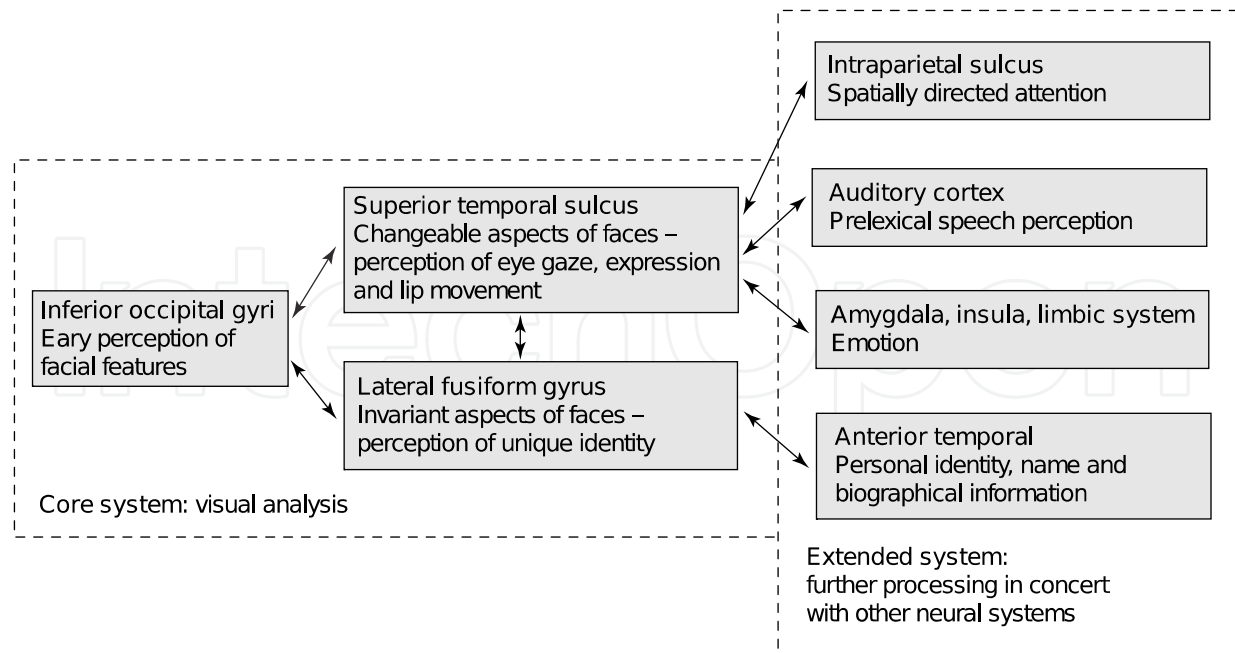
Inferior occipital gyri
Eary perception of facial features

Superior temporal sulcus
Changeable aspects of faces – perception of eye gaze, expression and lip movement

Lateral fusiform gyrus
Invariant aspects of faces – perception of unique identity

Core system: visual analysis

Intraparietal sulcus
Spatially directed attention

Auditory cortex
Prelexical speech perception

Amygdala, insula, limbic system
Emotion

Anterior temporal
Personal identity, name and biographical information

Extended system:
further processing in concert with other neural systems